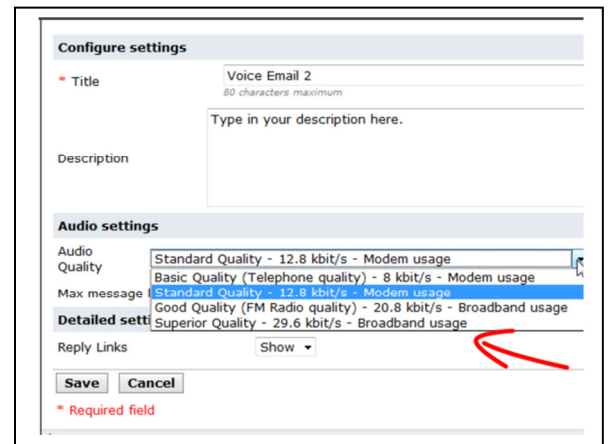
Configure settings

* Title

Voice Email 2

80 characters maximum

Type in your description here.

Description

Audio settings

Audio Quality

Standard Quality - 12.8 kbit/s - Modem usage

Basic Quality (Telephone quality) - 8 kbit/s - Modem usage

Standard Quality - 12.8 kbit/s - Modem usage

Good Quality (FM Radio quality) - 20.8 kbit/s - Broadband usage

Superior Quality - 29.6 kbit/s - Broadband usage

Max message l

Detailed setti

Reply Links

Show

Save

Cancel

* Required field